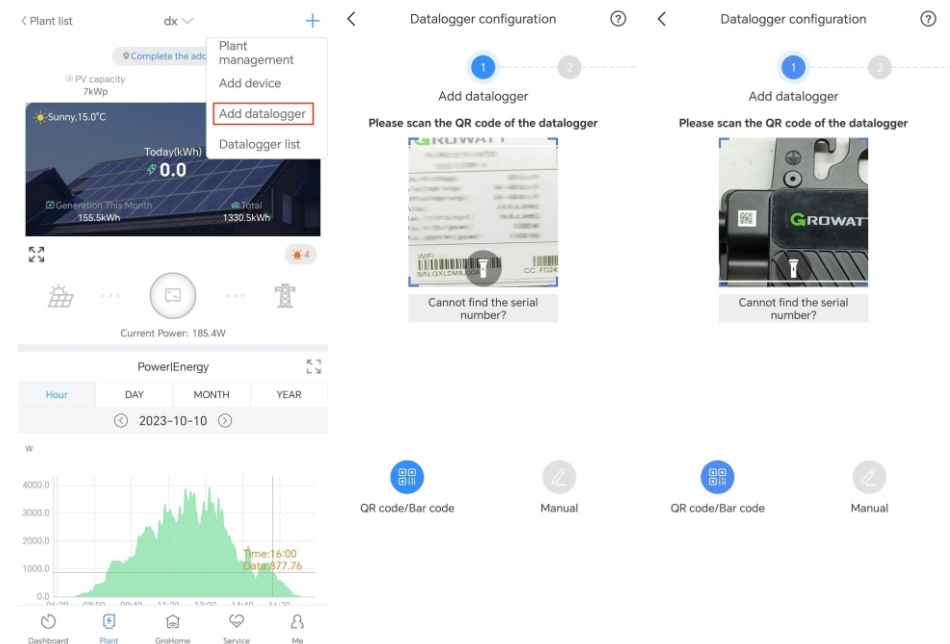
< Plant list

dx

+

Complete the add

Plant management

Add device

Add datalogger

Datalogger list

PV capacity
7kWp

Sunny,15.0°C

Today(kWh)
0.0

Generation This Month
155.5kWh

Total
1330.5kWh

4

Current Power: 185.4W

Power|Energy

| Hour | DAY | MONTH | YEAR |
|---|---|---|---|

2023-10-10

W

4000.0
3000.0
2000.0
1000.0
0.0

Time:16:00
Data:877.76

06:20 08:00 09:40 11:20 13:00 14:40 16:20

Dashboard Plant GroHome Service Me

<

Datalogger configuration

1 2

Add datalogger

Please scan the QR code of the datalogger

GROWATT

WIFI
S/N: GXL0M9J00A
CC FD24

Cannot find the serial number?

QR code/Bar code

Manual

<

Datalogger configuration

1 2

Add datalogger

Please scan the QR code of the datalogger

GROWATT

Cannot find the serial number?

QR code/Bar code

Manual